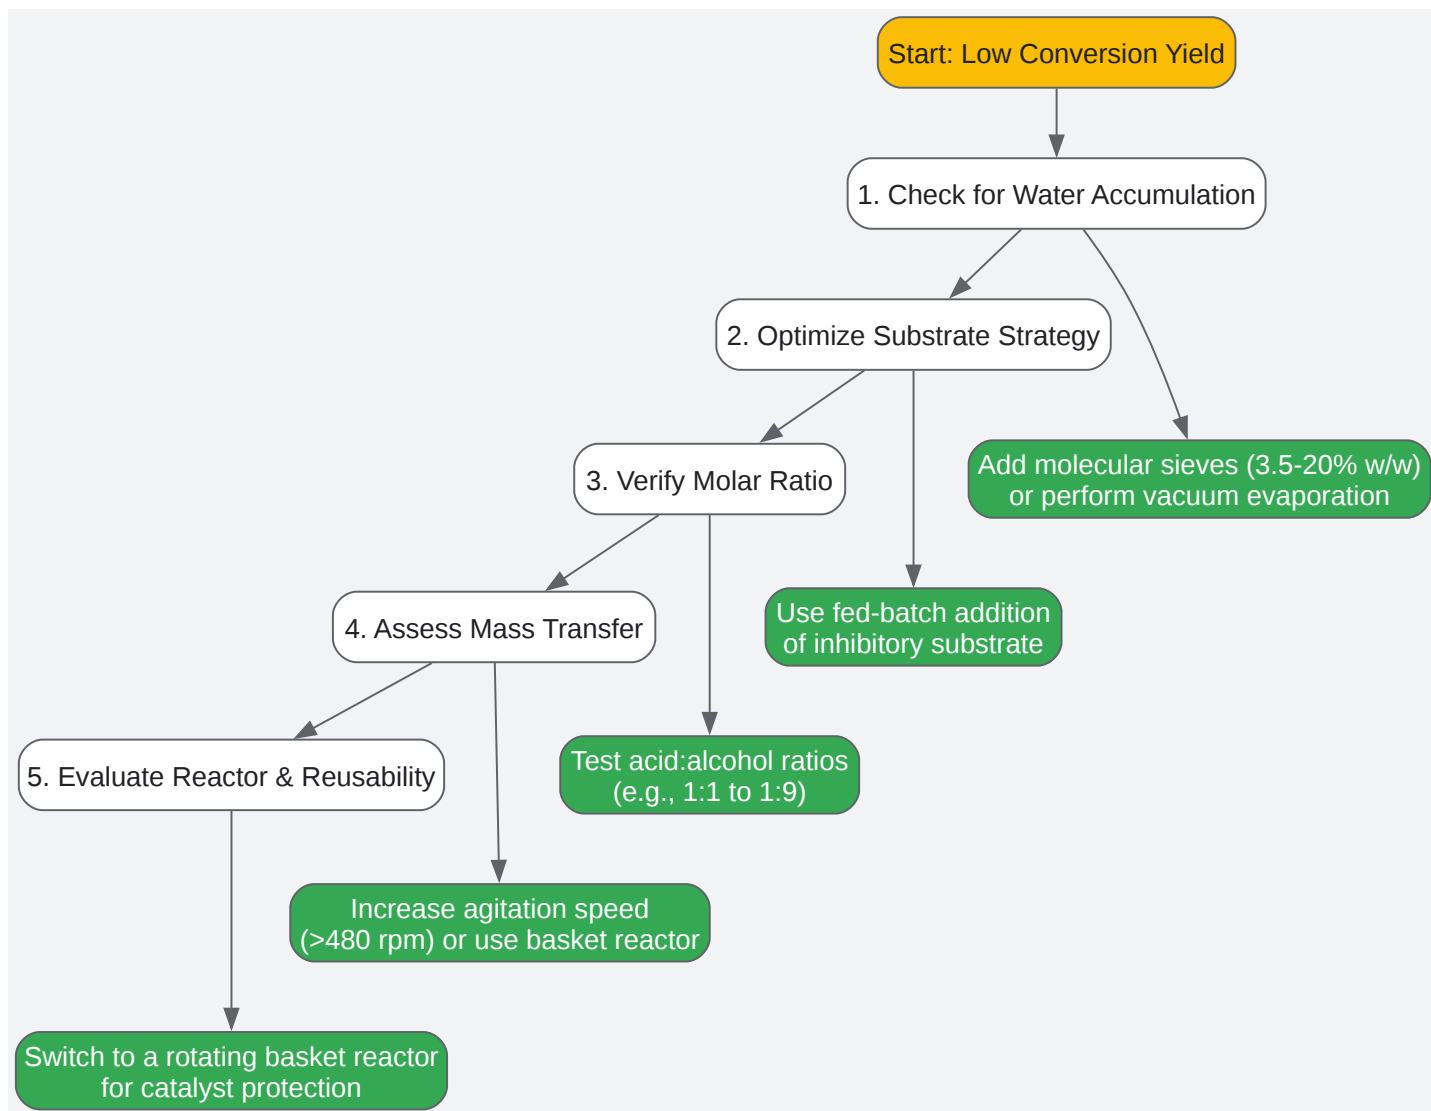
Start: Low Conversion Yield

1. Check for Water Accumulation

2. Optimize Substrate Strategy

Add molecular sieves (3.5-20% w/w) or perform vacuum evaporation

3. Verify Molar Ratio

Use fed-batch addition of inhibitory substrate

4. Assess Mass Transfer

Test acid:alcohol ratios (e.g., 1:1 to 1:9)

5. Evaluate Reactor & Reusability

Increase agitation speed (>480 rpm) or use basket reactor

Switch to a rotating basket reactor for catalyst protection